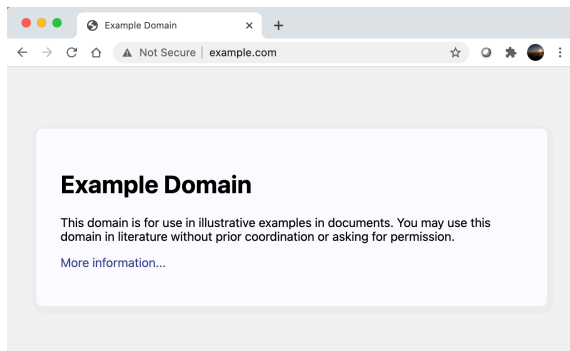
Example Domain ×
+
Not Secure | example.com

Example Domain

This domain is for use in illustrative examples in documents. You may use this domain in literature without prior coordination or asking for permission.

More information...